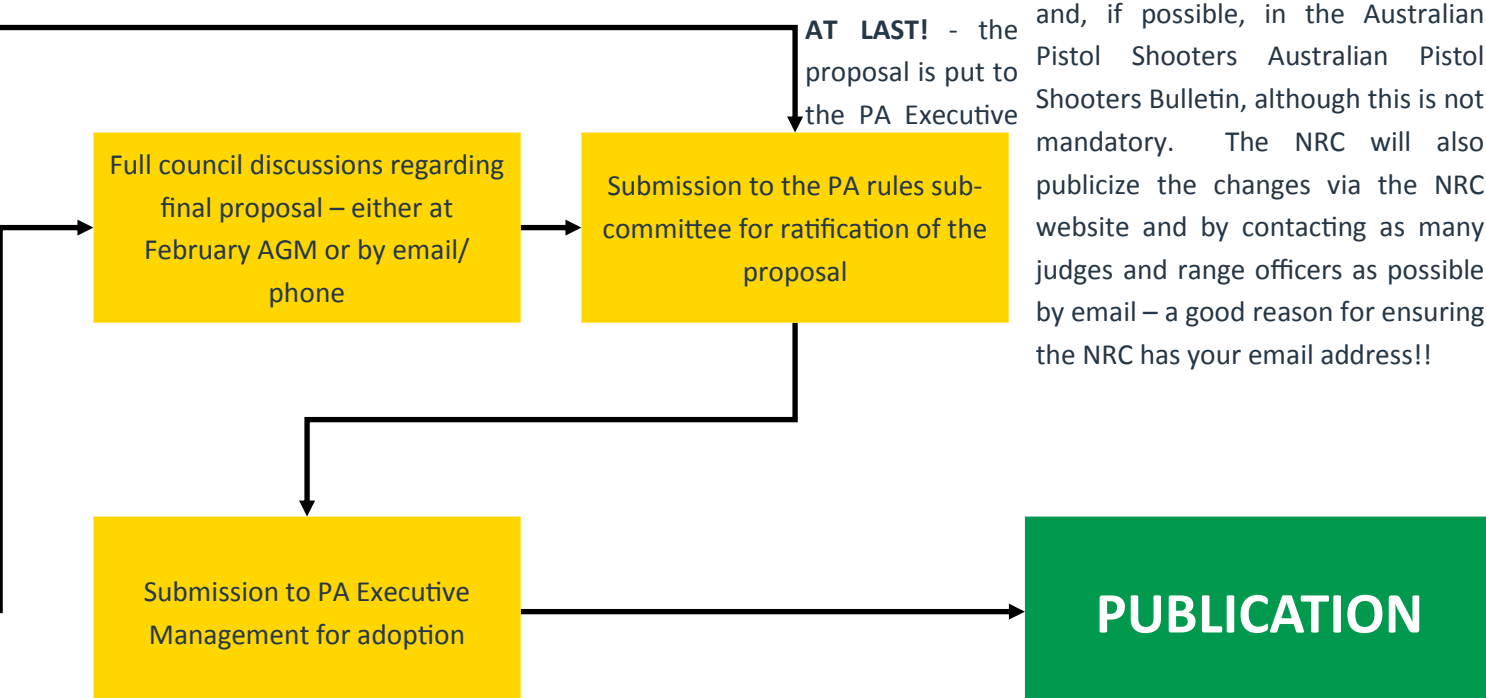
**AT LAST!** - the proposal is put to the PA Executive

and, if possible, in the Australian Pistol Shooters Australian Pistol Shooters Bulletin, although this is not mandatory. The NRC will also publicize the changes via the NRC website and by contacting as many judges and range officers as possible by email – a good reason for ensuring the NRC has your email address!!

Full council discussions regarding final proposal – either at February AGM or by email/ phone

Submission to the PA rules subcommittee for ratification of the proposal

Submission to PA Executive Management for adoption

PUBLICATION